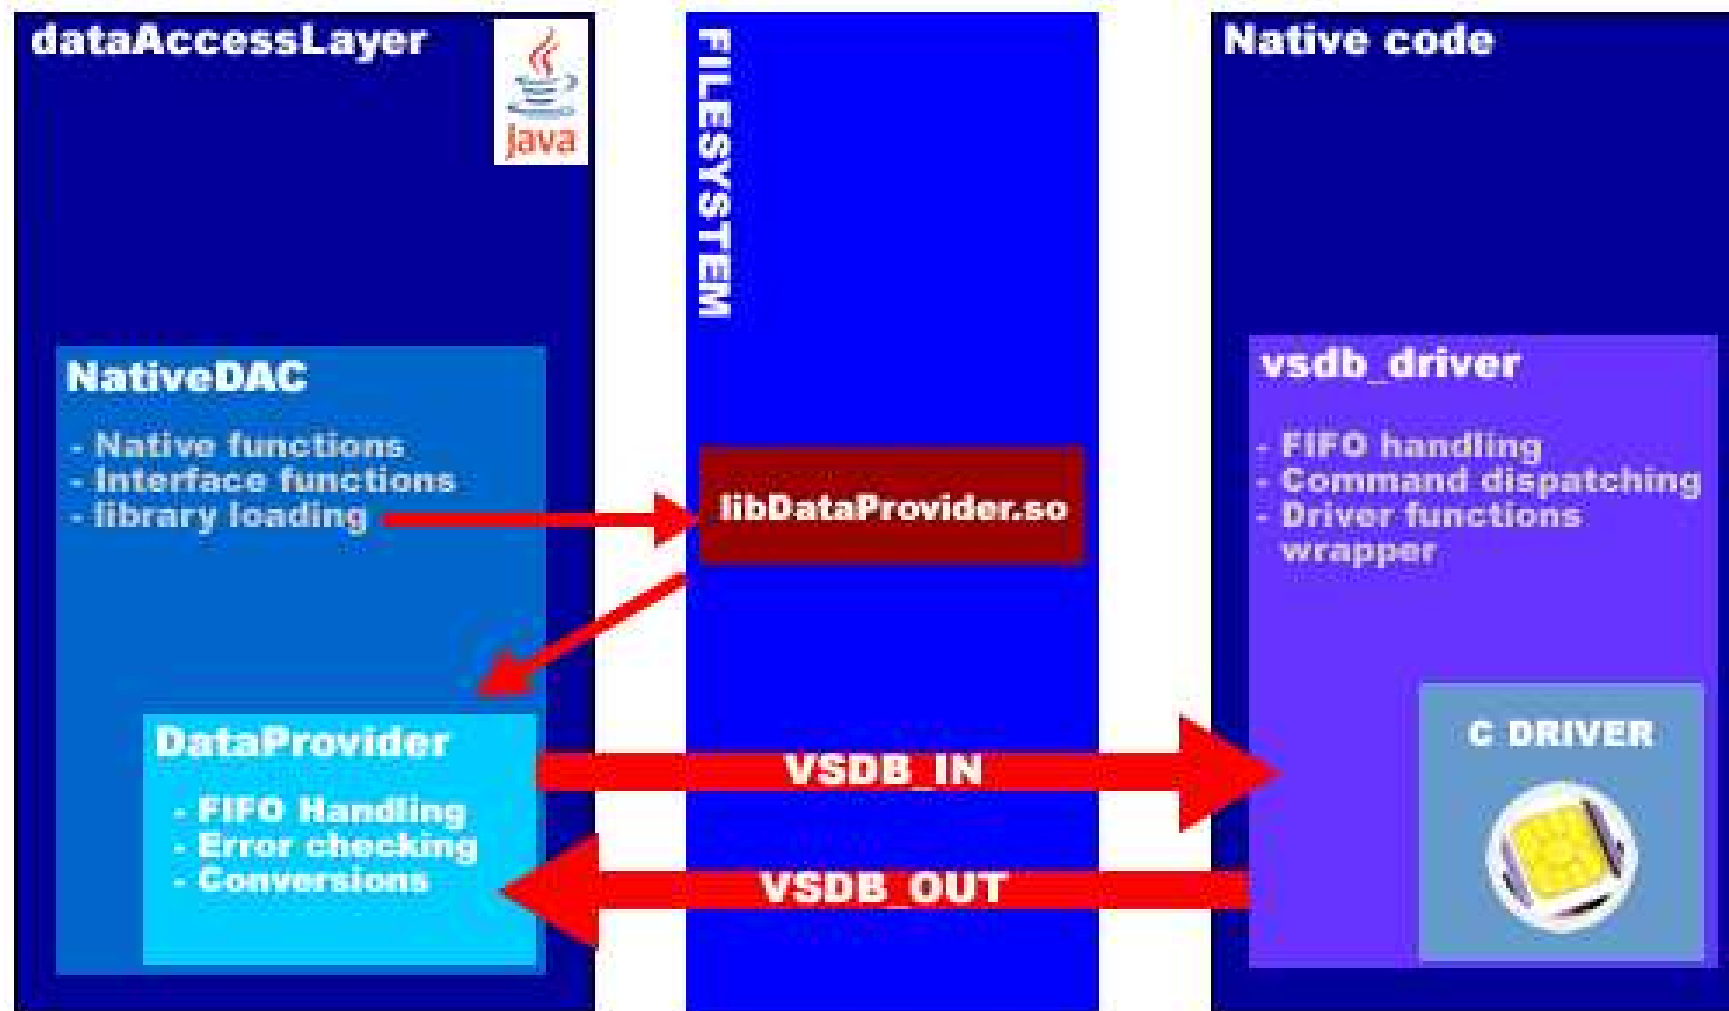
dataAccessLayer

Java

NativeDAC

- Native functions
- Interface functions
- library loading

DataProvider

- FIFO Handling
- Error checking
- Conversions

FILESYSTEM

libDataProvider.so

VSDB_IN

VSDB_OUT

Native code

vsdb_driver

- FIFO handling
- Command dispatching
- Driver functions wrapper

C DRIVER